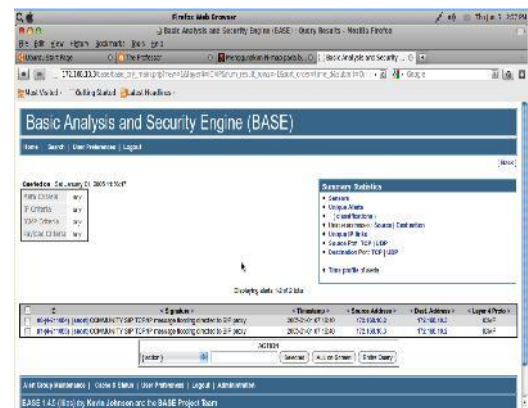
Firefox Web Browser

Basic Analysis and Security Engine (BASE): Query Results - Mozilla Firefox

File Edit View History Bookmarks Tools Help

Ubuntu Start Page | The Professor | Basic Analysis and Security ...

172.16.10.3/base/base_qry_main.php

Most Visited | Getting Started | Latest Headlines

Basic Analysis and Security Engine (BASE)

Home | Search | User Preferences | Logout

[Back]

Queried on : Sat January 31, 2009 16:52:47

| Meta Criteria | any |
|---|---|
| IP Criteria | any |
| TCP Criteria | any |
| Payload Criteria | any |

Summary Statistics
• Sensors
• Unique Alerts
• (classifications)
• Unique addresses: Source | Destination
• Unique IP links
• Source Port: TCP | UDP
• Destination Port: TCP | UDP
• Time profile of alerts

Displaying alerts 1-2 of 2 total

| ID | < Signature > | < Timestamp > | < Source Address > | < Dest. Address > | < Layer 4 Proto > |
|---|---|---|---|---|---|
| #0-(1-1055) | [snort] COMMUNITY SIP TCP/IP message flooding directed to SIP proxy | 2009-01-31 17:12:40 | 172.16.10.3 | 172.16.10.3 | ICMP |
| #1-(1-1056) | [snort] COMMUNITY SIP TCP/IP message flooding directed to SIP proxy | 2009-01-31 17:12:40 | 172.16.10.3 | 172.16.10.3 | ICMP |

ACTION
{action} | Selected | ALL on Screen | Entire Query

Alert Group Maintenance | Cache & Status | User Preferences | Logout | Administration

BASE 1.4.5 (lilias) by Kevin Johnson and the BASE Project Team